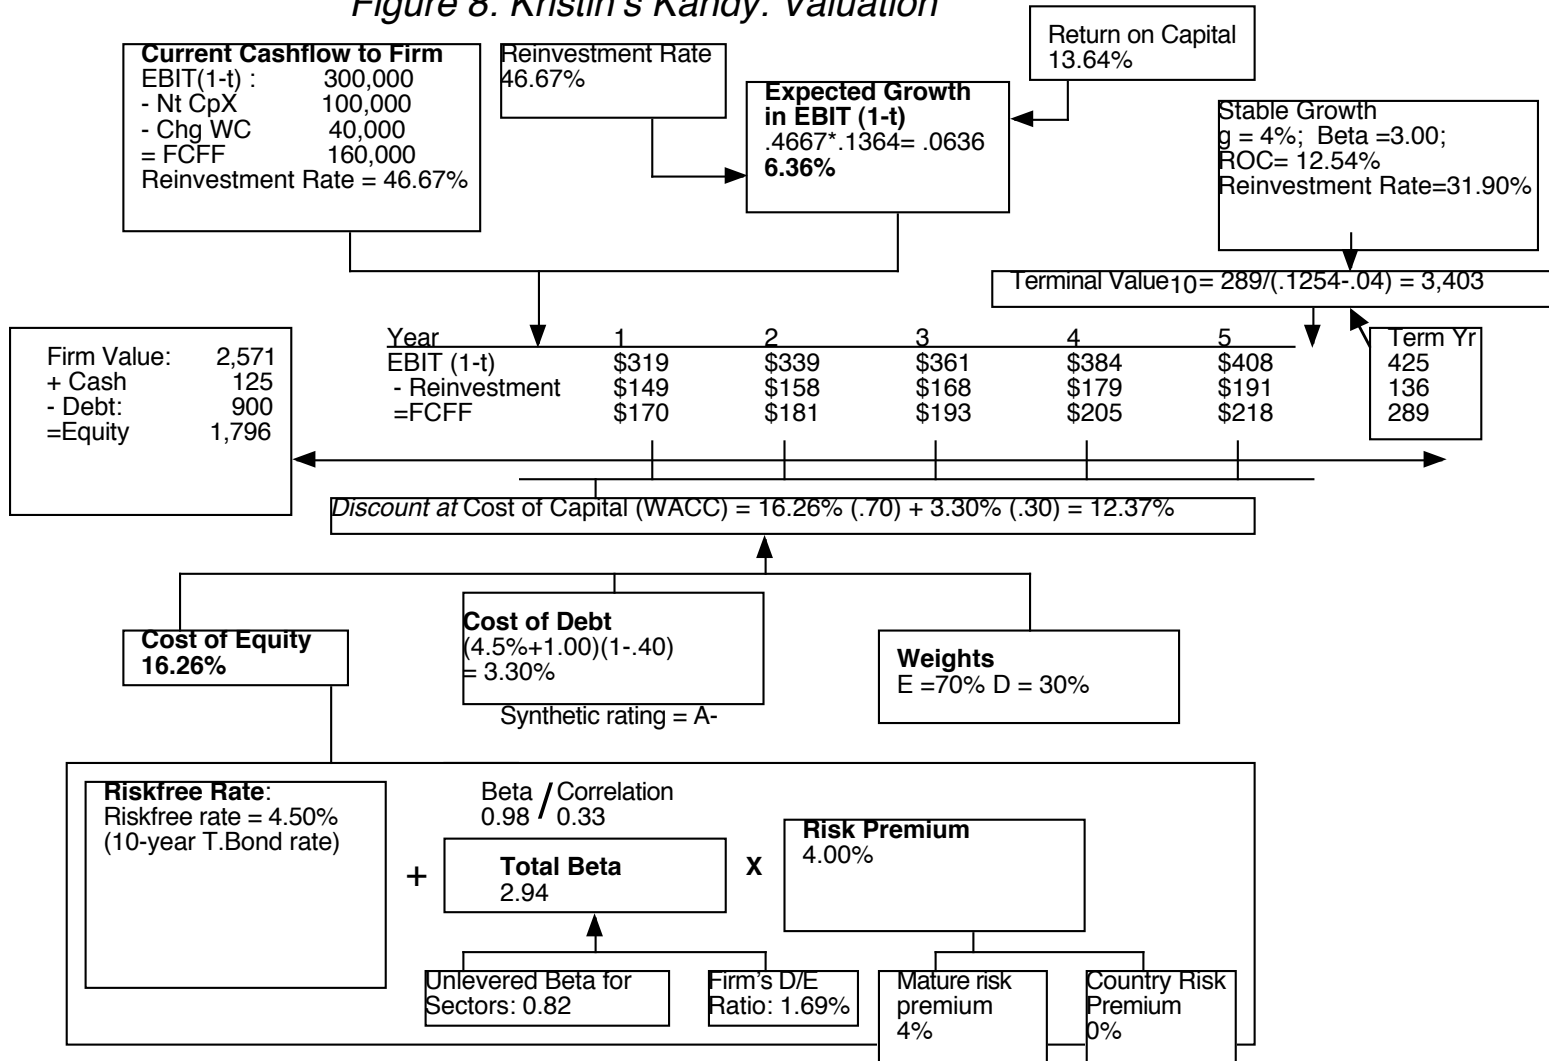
Figure 8: Kristin's Kandy: Valuation

Current Cashflow to Firm
EBIT(1-t) : 300,000
- Nt CpX 100,000
- Chg WC 40,000
= FCFF 160,000
Reinvestment Rate = 46.67%

Reinvestment Rate
46.67%

Expected Growth in EBIT (1-t)
.4667*.1364= .0636
6.36%

Return on Capital
13.64%

Stable Growth
g = 4%; Beta =3.00;
ROC= 12.54%
Reinvestment Rate=31.90%

Terminal Value$_{10}$= 289/(.1254-.04) = 3,403

Firm Value: 2,571
+ Cash 125
- Debt: 900
=Equity 1,796

| Year | 1 | 2 | 3 | 4 | 5 |
|---|---|---|---|---|---|
| EBIT (1-t) | \$319 | \$339 | \$361 | \$384 | \$408 |
| - Reinvestment | \$149 | \$158 | \$168 | \$179 | \$191 |
| =FCFF | \$170 | \$181 | \$193 | \$205 | \$218 |

Term Yr
425
136
289

Discount at Cost of Capital (WACC) = 16.26% (.70) + 3.30% (.30) = 12.37%

Cost of Equity
16.26%

Cost of Debt
(4.5%+1.00)(1-.40)
= 3.30%
Synthetic rating = A-

Weights
E =70% D = 30%

Riskfree Rate:
Riskfree rate = 4.50%
(10-year T.Bond rate)

+

Beta / Correlation
0.98 / 0.33

Total Beta
2.94

X

Risk Premium
4.00%

Unlevered Beta for Sectors: 0.82

Firm's D/E Ratio: 1.69%

Mature risk premium
4%

Country Risk Premium
0%